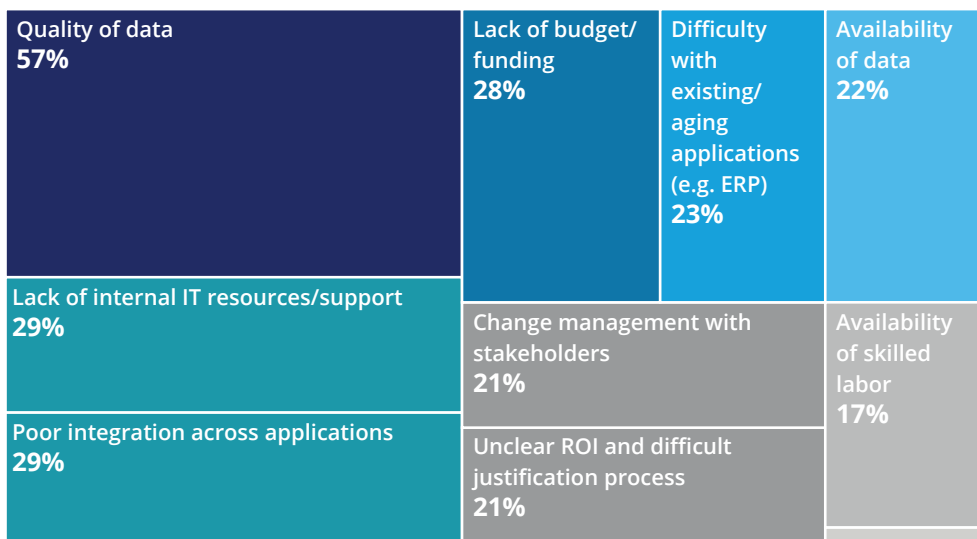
Quality of data
57%

Lack of budget/ funding
28%

Difficulty with existing/ aging applications (e.g. ERP)
23%

Availability of data
22%

Lack of internal IT resources/support
29%

Poor integration across applications
29%

Change management with stakeholders
21%

Unclear ROI and difficult justification process
21%

Availability of skilled labor
17%